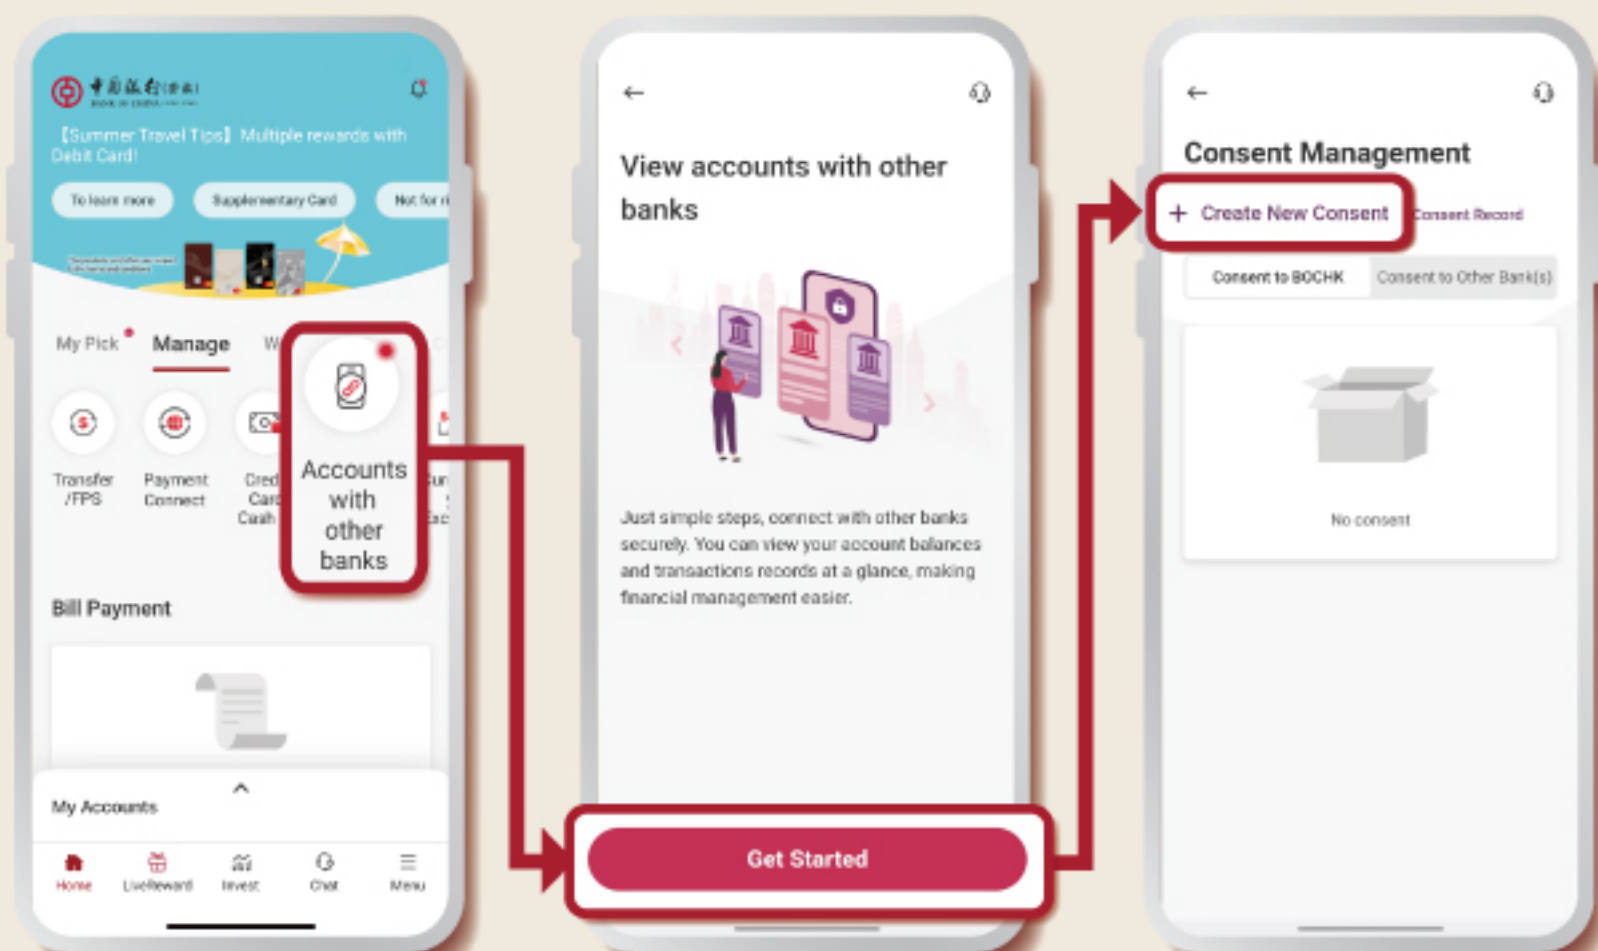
中國銀行(香港)

【Summer Travel Tips】Multiple rewards with Debit Card!

To learn more

Supplementary Card

Not for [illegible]

My Pick

Manage

Transfer /FPS

Payment Connect

Cred Card Cash

Accounts with other banks

Bill Payment

My Accounts

Home

LiveReward

Invest

Chat

Menu

View accounts with other banks

Just simple steps, connect with other banks securely. You can view your account balances and transactions records at a glance, making financial management easier.

Get Started

Consent Management

+ Create New Consent

Consent Record

Consent to BOCHK

Consent to Other Bank(s)

No consent